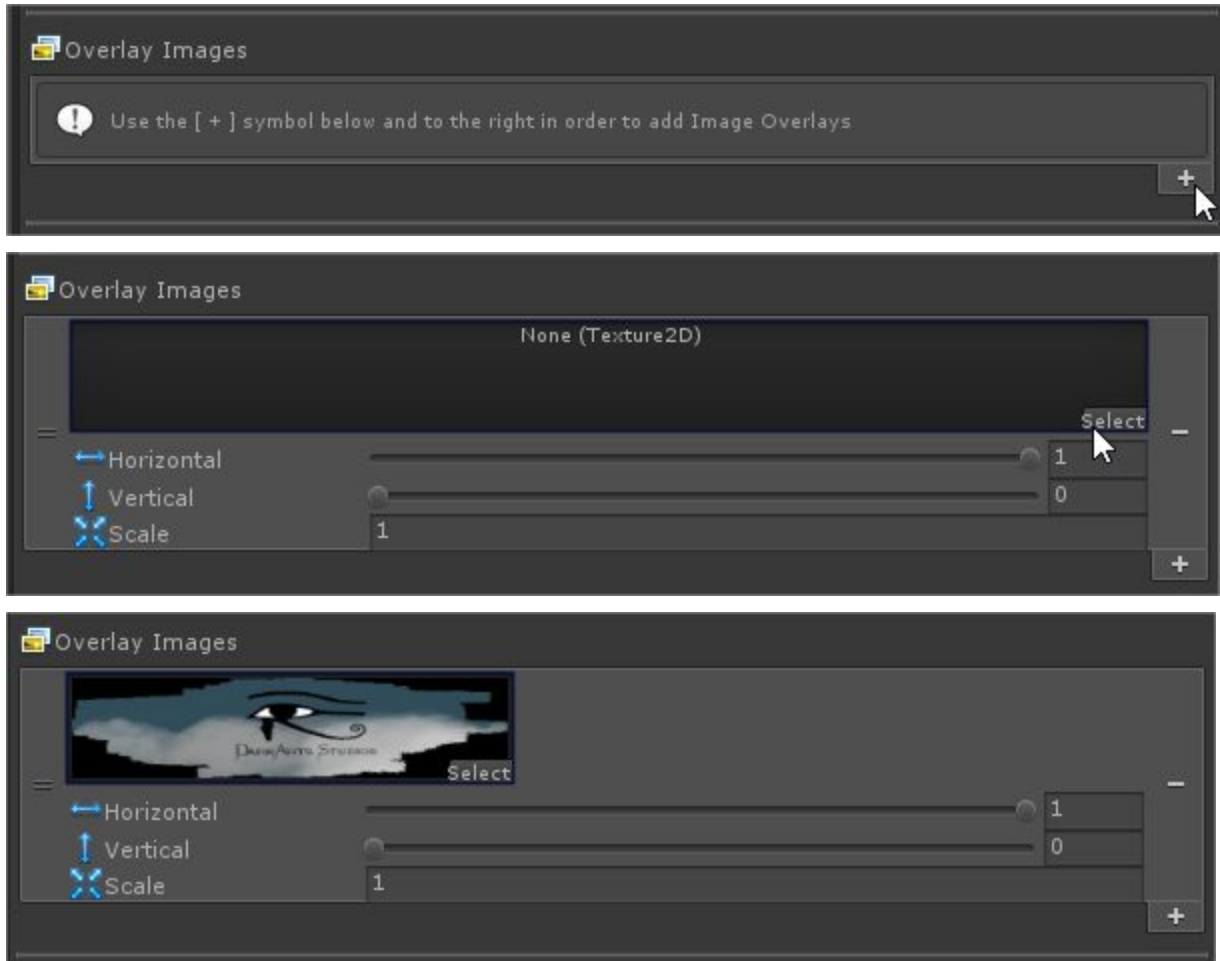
Overlay Images

Use the [ + ] symbol below and to the right in order to add Image Overlays

+

Overlay Images

None (Texture2D)

Select

Horizontal 1

Vertical 0

Scale 1

−

+

Overlay Images

DarkArts Studios

Select

Horizontal 1

Vertical 0

Scale 1

−

+